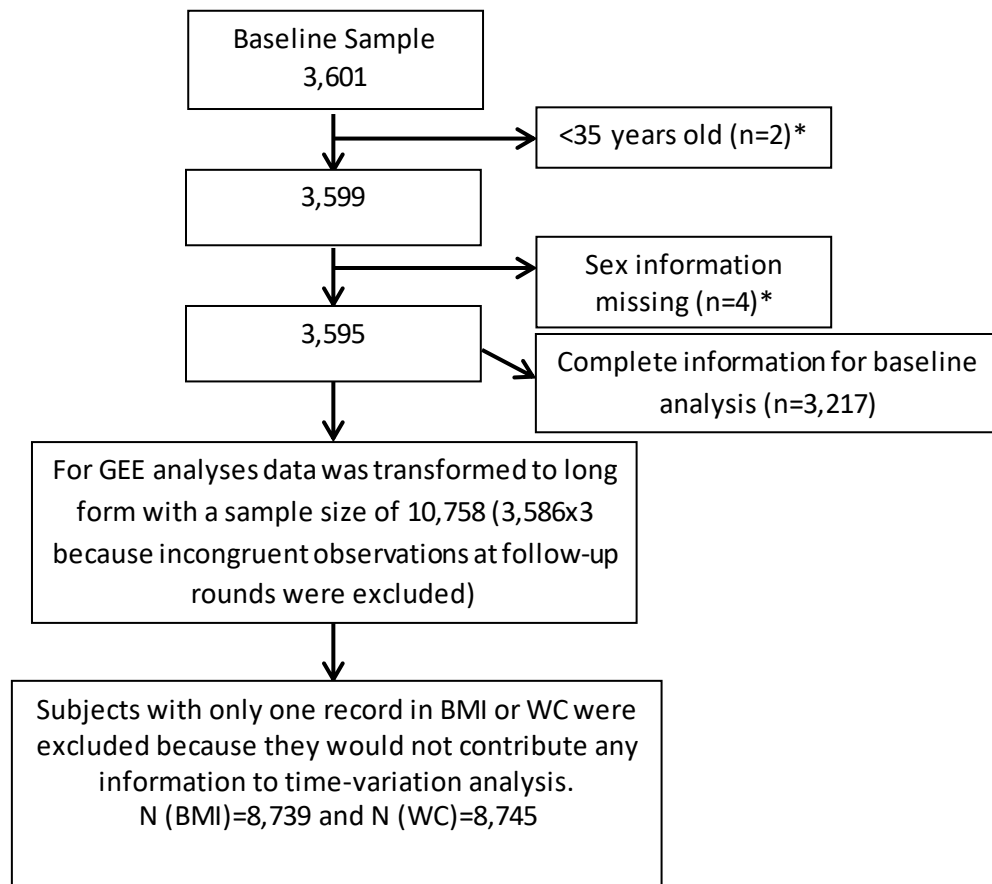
Baseline Sample
3,601

<35 years old (n=2)*

3,599

Sex information missing (n=4)*

3,595

Complete information for baseline analysis (n=3,217)

For GEE analyses data was transformed to long form with a sample size of 10,758 (3,586x3 because incongruent observations at follow-up rounds were excluded)

Subjects with only one record in BMI or WC were excluded because they would not contribute any information to time-variation analysis.
N (BMI)=8,739 and N (WC)=8,745